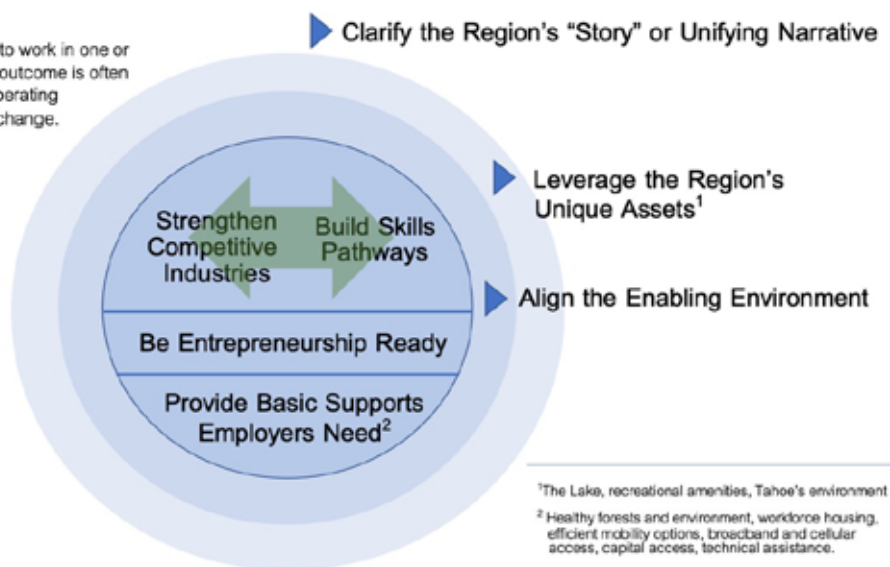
to work in one or outcome is often perating change.

Clarify the Region's "Story" or Unifying Narrative

Leverage the Region's Unique Assets$^1$

Align the Enabling Environment

Strengthen Competitive Industries

Build Skills Pathways

Be Entrepreneurship Ready

Provide Basic Supports Employers Need$^2$

$^1$The Lake, recreational amenities, Tahoe's environment

$^2$ Healthy forests and environment, workforce housing, efficient mobility options, broadband and cellular access, capital access, technical assistance.